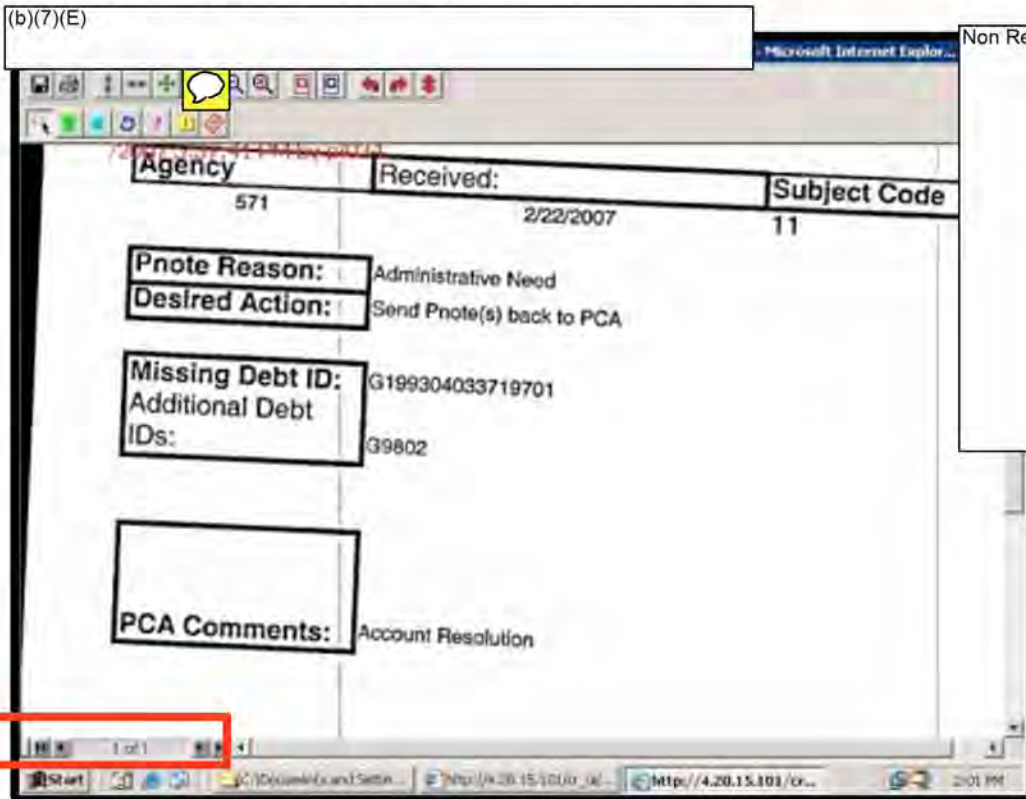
(b)(7)(E)

- Microsoft Internet Explor...

Non Re

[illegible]

| Agency | Received: | Subject Code |
|---|---|---|
| 571 | 2/22/2007 | 11 |

Pnote Reason: Administrative Need

Desired Action: Send Pnote(s) back to PCA

Missing Debt ID: G199304033719701

Additional Debt IDs: 39802

PCA Comments: Account Resolution

1 of 1

Start | C:\Documents and Settin... | http://4.20.15.101/cr_ia/... | http://4.20.15.101/cr... | 2:01 PM